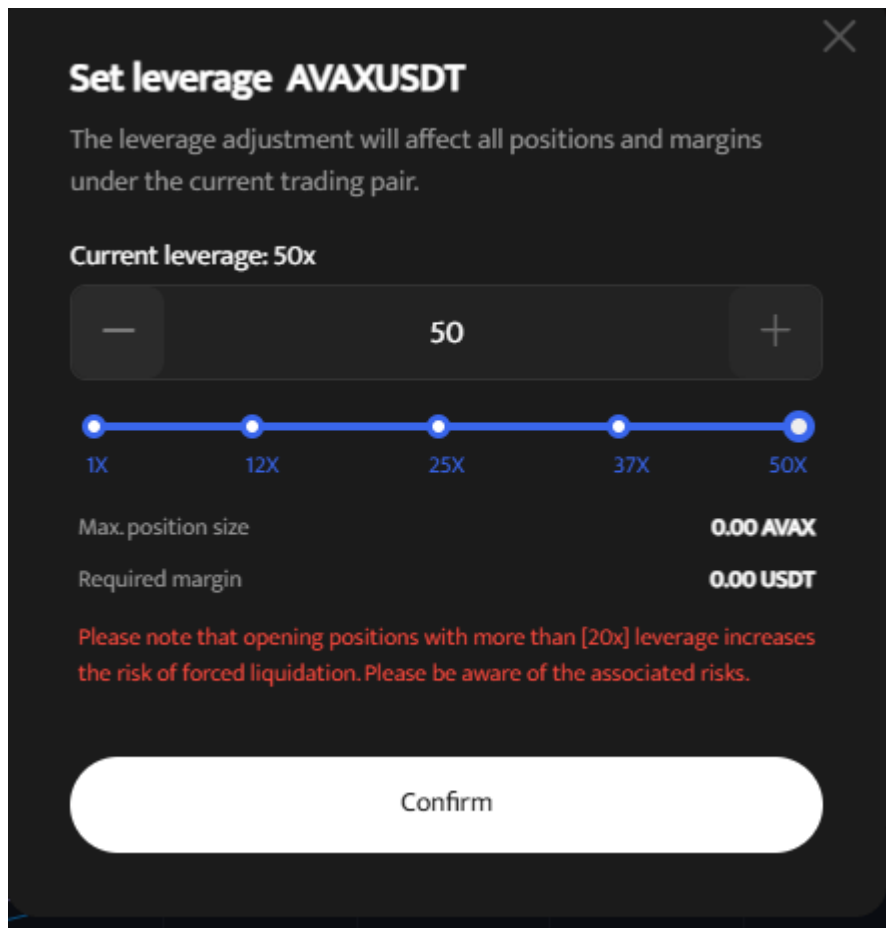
Set leverage AVAXUSDT

The leverage adjustment will affect all positions and margins under the current trading pair.

Current leverage: 50x

—
50
+

1X
12X
25X
37X
50X

Max. position size
0.00 AVAX

Required margin
0.00 USDT

Please note that opening positions with more than [20x] leverage increases the risk of forced liquidation. Please be aware of the associated risks.

Confirm